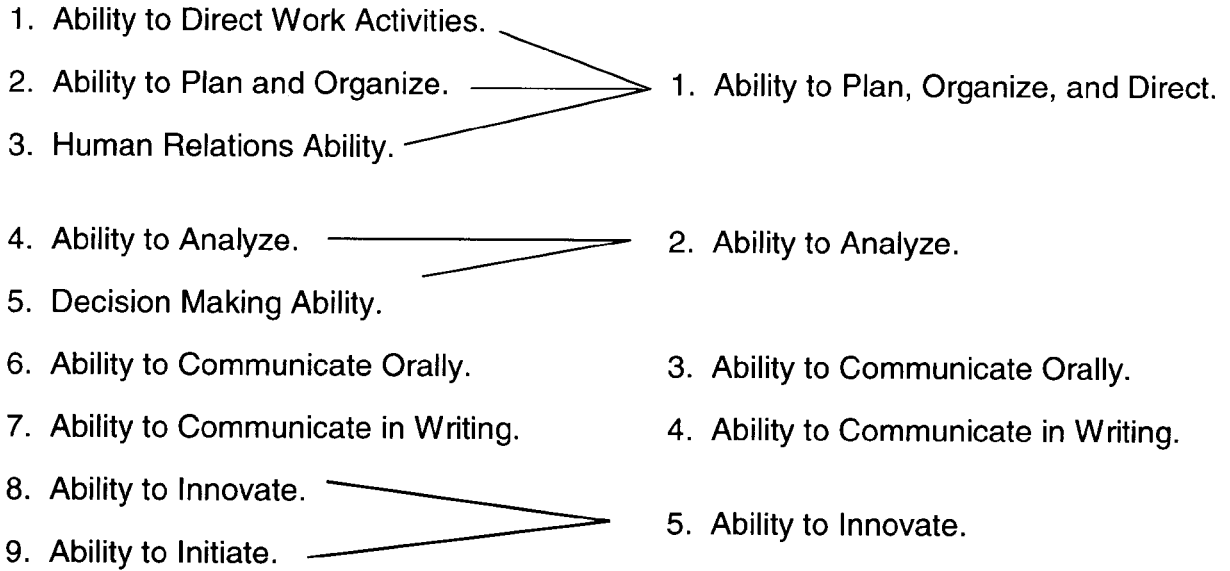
1. Ability to Direct Work Activities.

2. Ability to Plan and Organize.

3. Human Relations Ability.

1. Ability to Plan, Organize, and Direct.

4. Ability to Analyze.

5. Decision Making Ability.

2. Ability to Analyze.

6. Ability to Communicate Orally.

3. Ability to Communicate Orally.

7. Ability to Communicate in Writing.

4. Ability to Communicate in Writing.

8. Ability to Innovate.

9. Ability to Initiate.

5. Ability to Innovate.